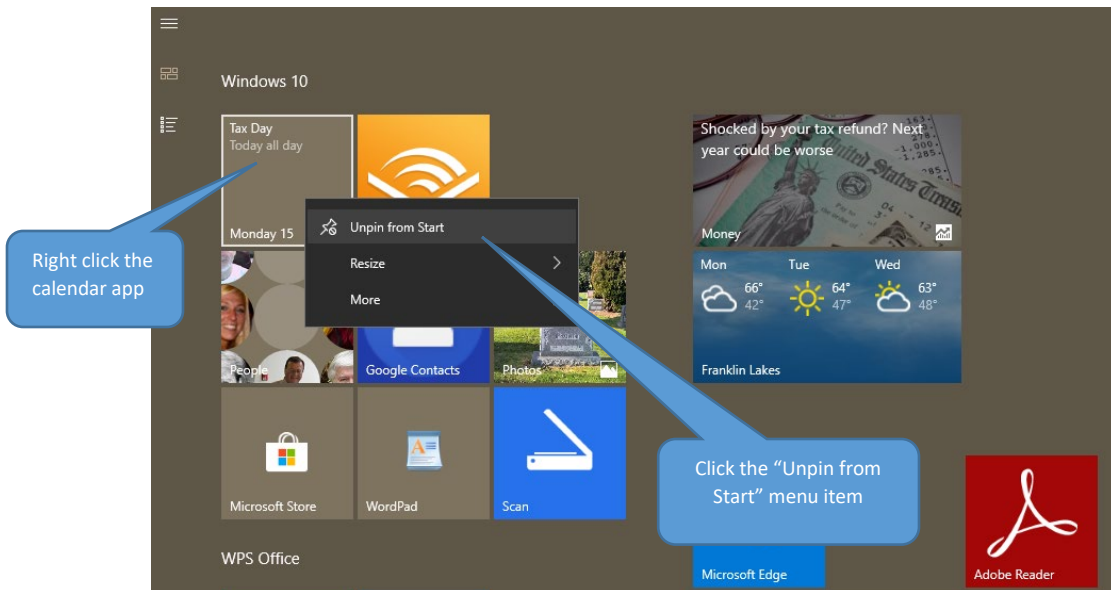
Windows 10

Tax Day
Today all day

Monday 15

Unpin from Start

Resize

More

Shocked by your tax refund? Next year could be worse

Money

| Mon | Tue | Wed |
|---|---|---|
| 66° 42° | 64° 47° | 63° 48° |

Franklin Lakes

Right click the calendar app

People

Google Contacts

Photos

Microsoft Store

WordPad

Scan

Click the "Unpin from Start" menu item

WPS Office

Microsoft Edge

Adobe Reader